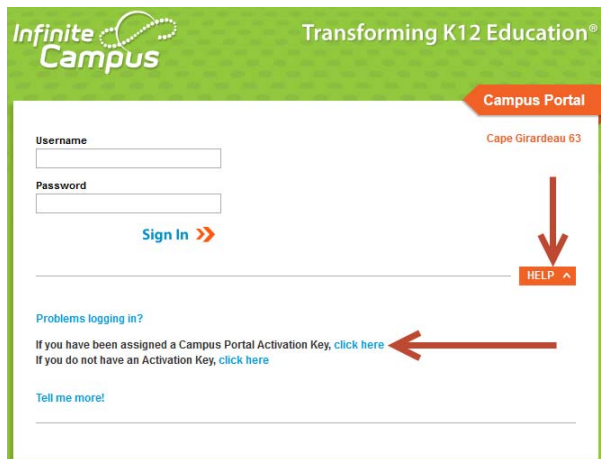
Infinite Campus

Transforming K12 Education®

Campus Portal

Cape Girardeau 63

Username

Password

Sign In »

HELP ^

Problems logging in?

If you have been assigned a Campus Portal Activation Key, click here
If you do not have an Activation Key, click here

Tell me more!